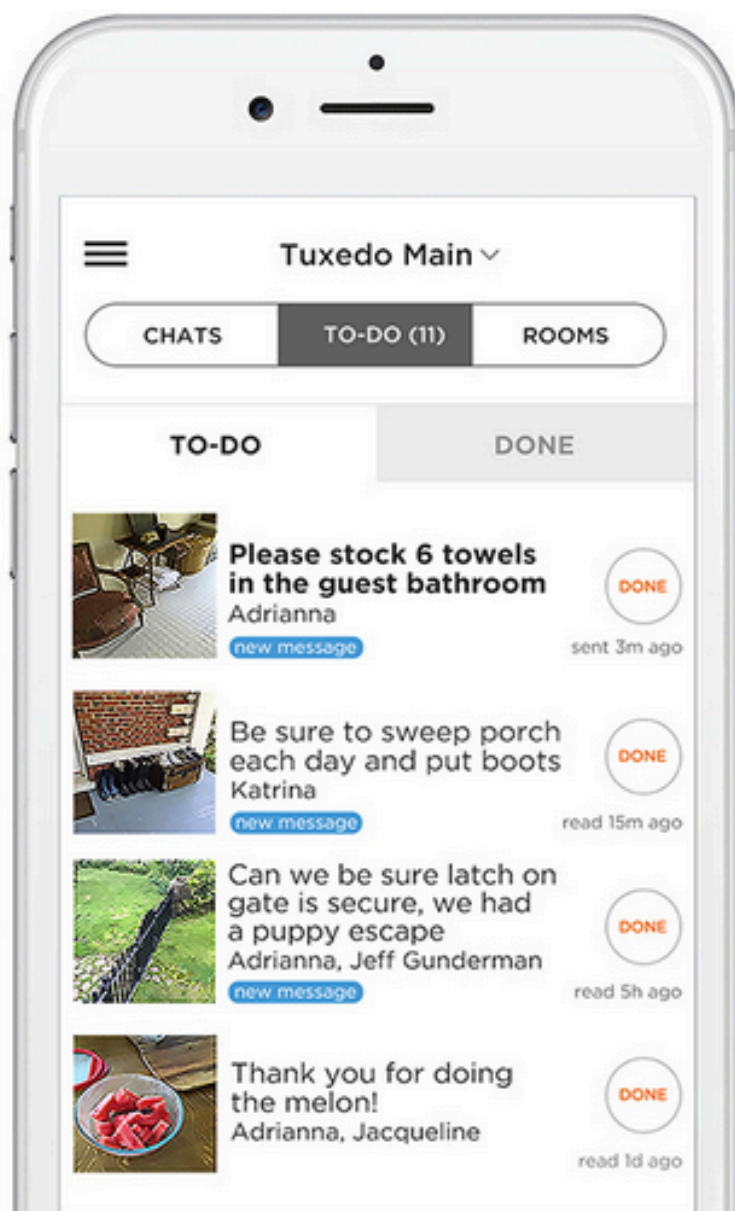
Tuxedo Main

CHATS
TO-DO (11)
ROOMS

TO-DO
DONE

Please stock 6 towels in the guest bathroom
Adrianna
new message
DONE
sent 3m ago

Be sure to sweep porch each day and put boots
Katrina
new message
DONE
read 15m ago

Can we be sure latch on gate is secure, we had a puppy escape
Adrianna, Jeff Gunderman
new message
DONE
read 5h ago

Thank you for doing the melon!
Adrianna, Jacqueline
DONE
read 1d ago